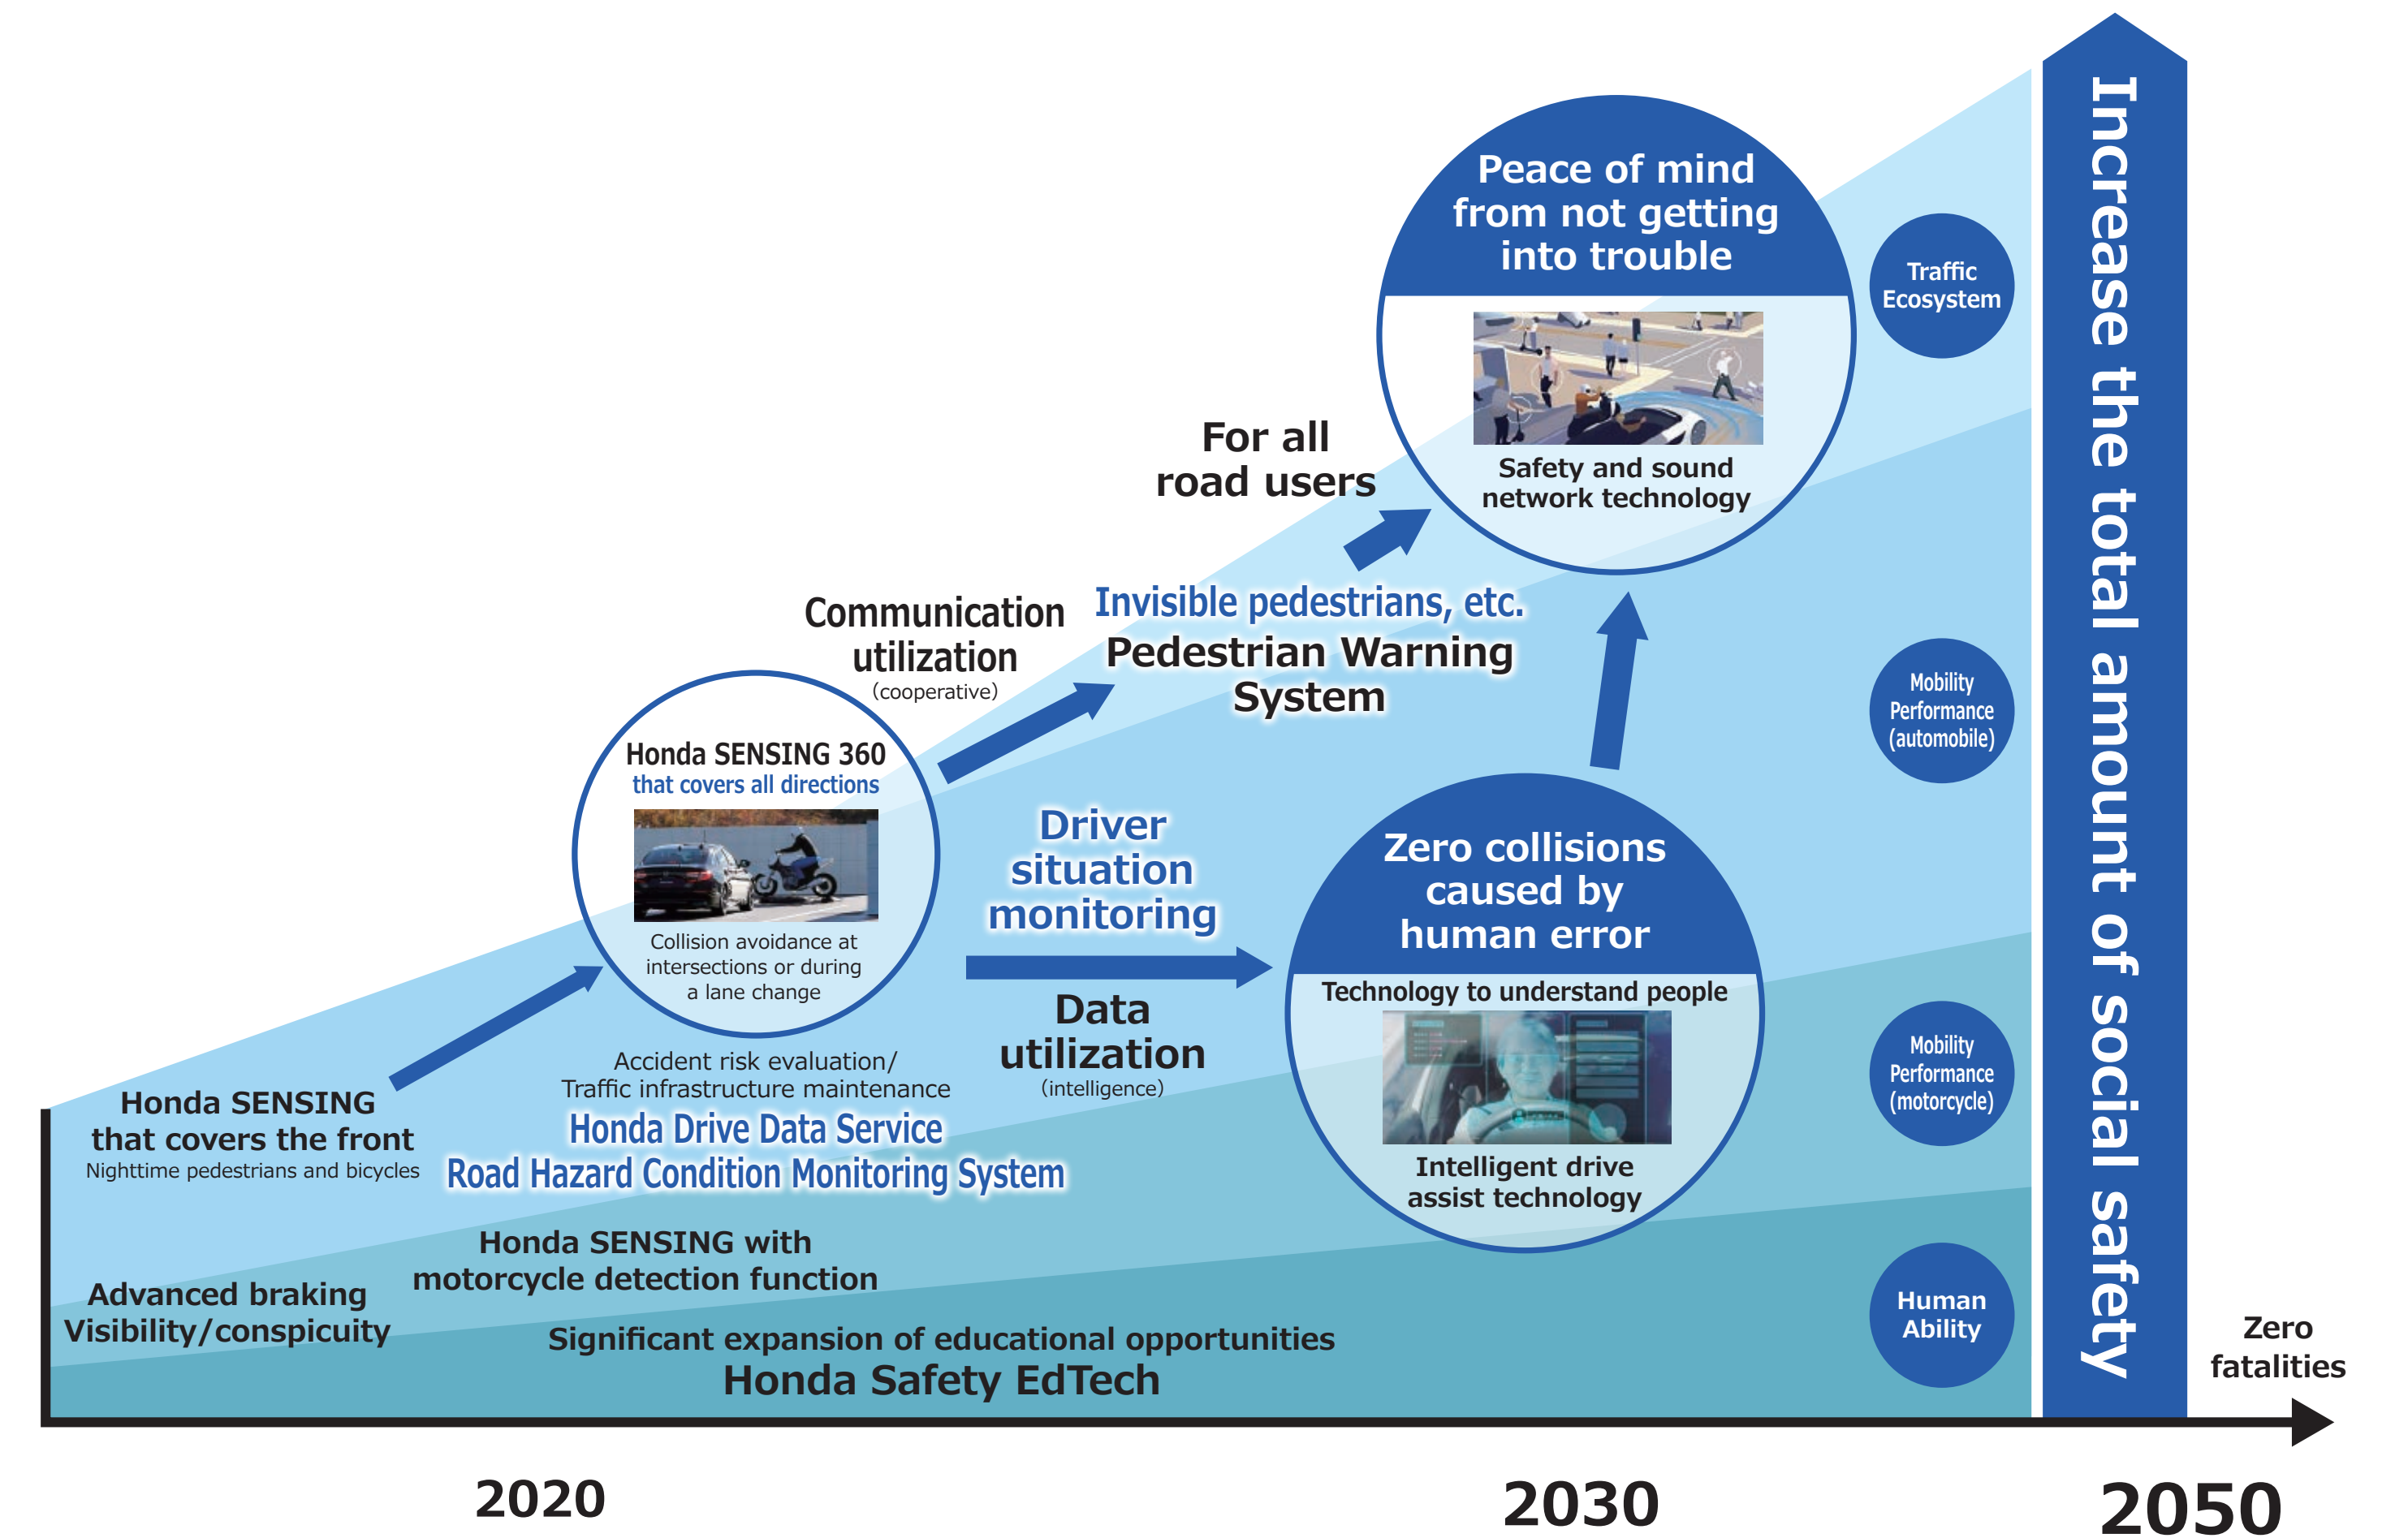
Peace of mind from not getting into trouble

Safety and sound network technology

For all road users

Traffic Ecosystem

Increase the total amount of social safety

Communication utilization
(cooperative)

Invisible pedestrians, etc.
Pedestrian Warning System

Mobility Performance (automobile)

Honda SENSING 360
that covers all directions

Collision avoidance at intersections or during a lane change

Driver situation monitoring

Zero collisions caused by human error

Technology to understand people

Intelligent drive assist technology

Mobility Performance (motorcycle)

Data utilization
(intelligence)

Accident risk evaluation/
Traffic infrastructure maintenance
Honda Drive Data Service
Road Hazard Condition Monitoring System

Honda SENSING that covers the front
Nighttime pedestrians and bicycles

Honda SENSING with motorcycle detection function

Advanced braking
Visibility/conspicuity

Human Ability

Significant expansion of educational opportunities
Honda Safety EdTech

Zero fatalities

2020

2030

2050